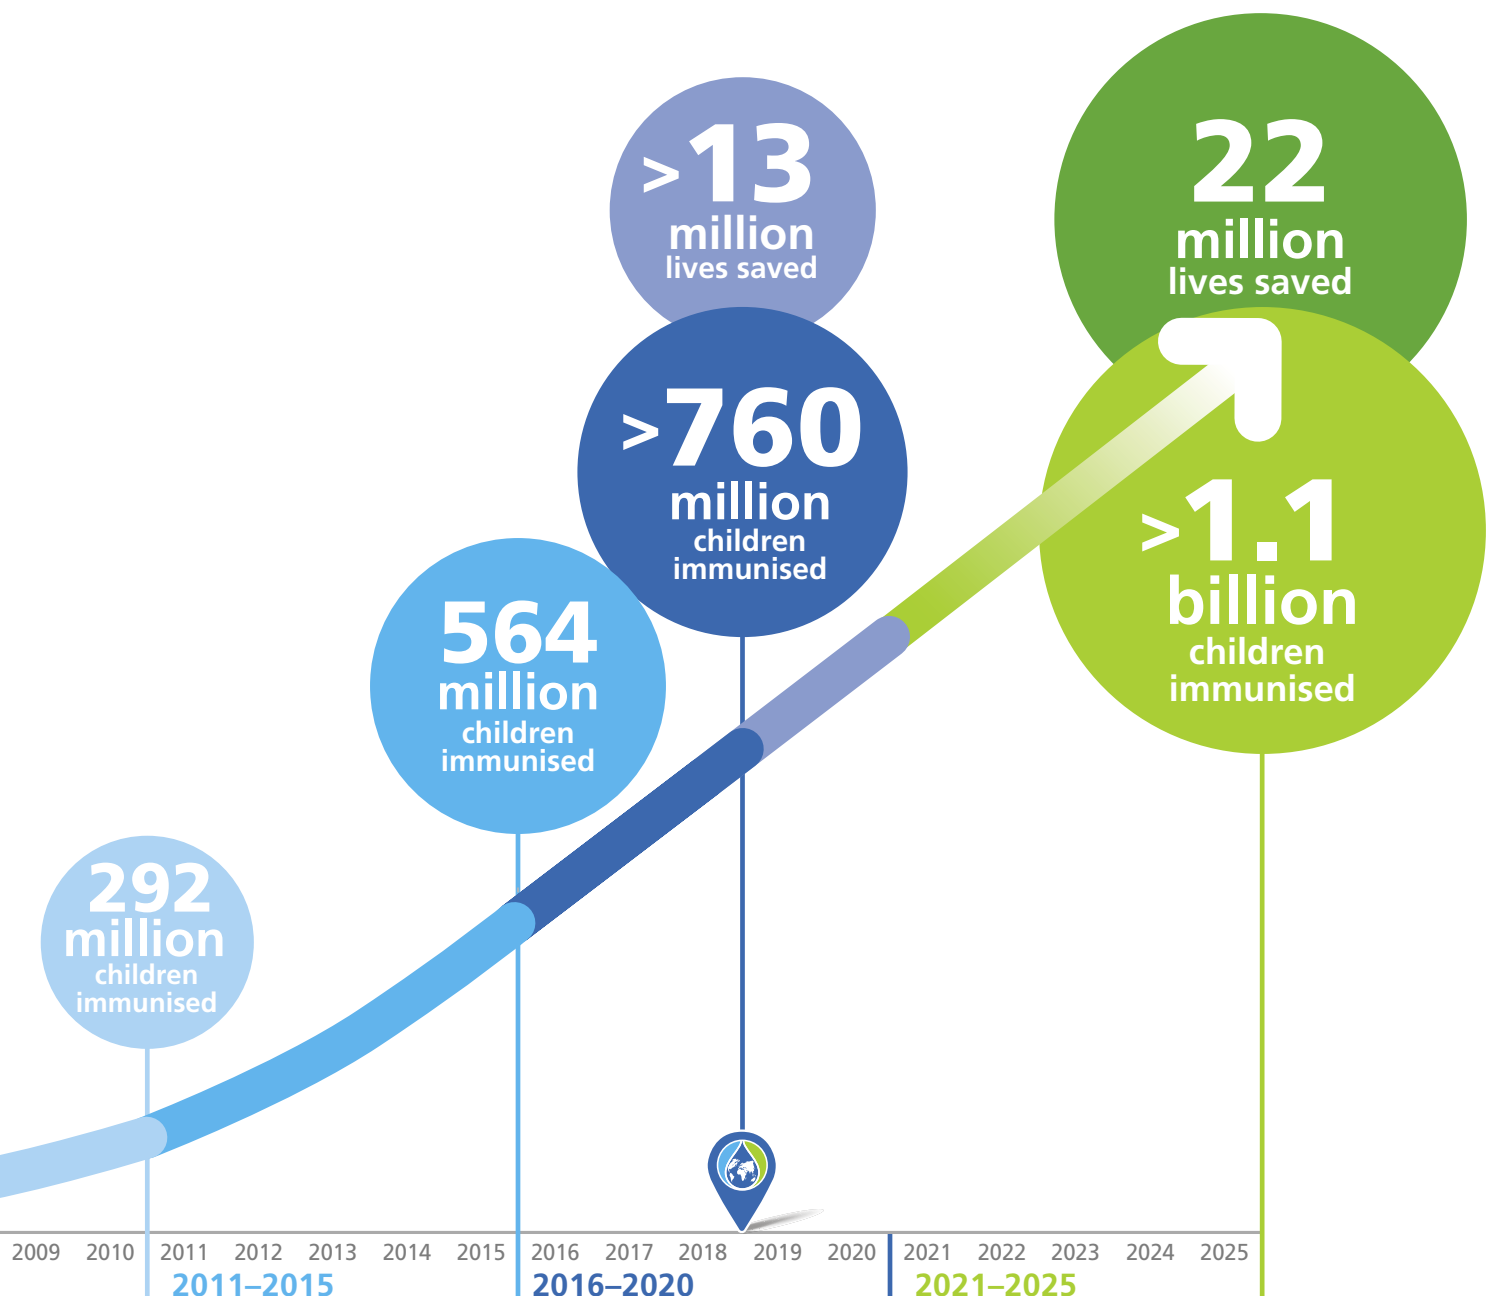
>13 million lives saved

22 million lives saved

>760 million children immunised

564 million children immunised

>1.1 billion children immunised

292 million children immunised

2009 2010 2011 2012 2013 2014 2015 2016 2017 2018 2019 2020 2021 2022 2023 2024 2025

2011–2015

2016–2020

2021–2025